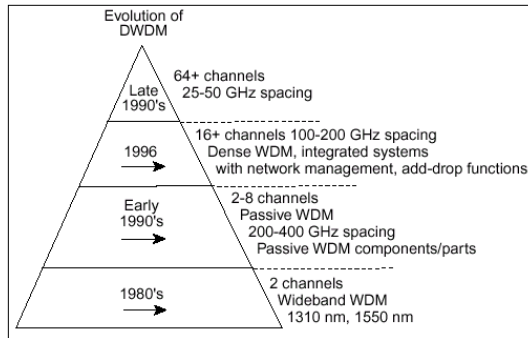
Evolution of DWDM

Late 1990's

64+ channels
25-50 GHz spacing

1996

16+ channels 100-200 GHz spacing
Dense WDM, integrated systems with network management, add-drop functions

Early 1990's

2-8 channels
Passive WDM
200-400 GHz spacing
Passive WDM components/parts

1980's

2 channels
Wideband WDM
1310 nm, 1550 nm